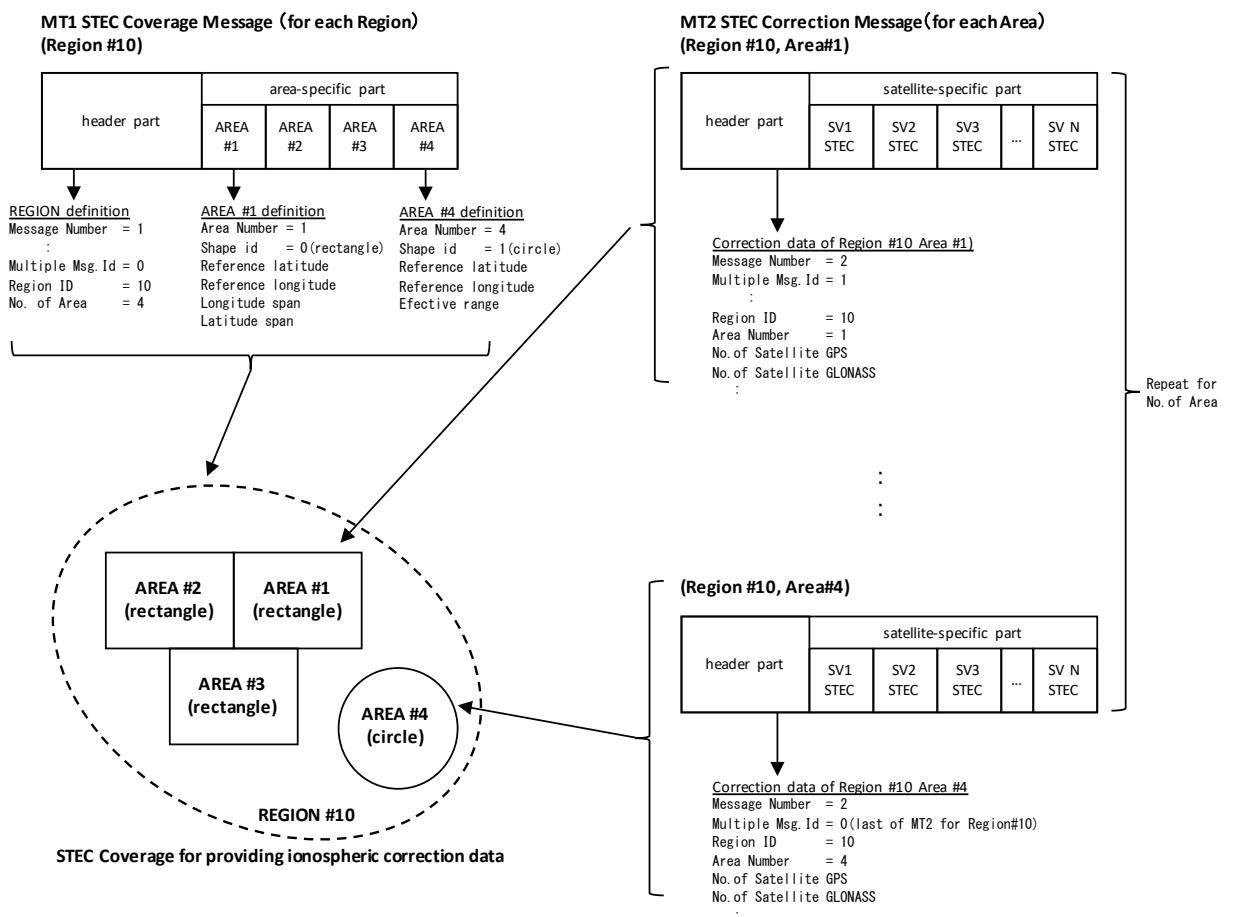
MT1 STEC Coverage Message（for each Region）
(Region #10)

| header part | area-specific part | | | |
|---|---|---|---|---|
| | AREA #1 | AREA #2 | AREA #3 | AREA #4 |

REGION definition
Message Number = 1
:
Multiple Msg.Id = 0
Region ID = 10
No. of Area = 4

AREA #1 definition
Area Number = 1
Shape id = 0(rectangle)
Reference latitude
Reference longitude
Longitude span
Latitude span

AREA #4 definition
Area Number = 4
Shape id = 1(circle)
Reference latitude
Reference longitude
Efective range

AREA #2 (rectangle)
AREA #1 (rectangle)
AREA #3 (rectangle)
AREA #4 (circle)
REGION #10

STEC Coverage for providing ionospheric correction data

MT2 STEC Correction Message（for each Area）
(Region #10, Area#1)

| header part | satellite-specific part | | | | |
|---|---|---|---|---|---|
| | SV1 STEC | SV2 STEC | SV3 STEC | … | SV N STEC |

Correction data of Region #10 Area #1)
Message Number = 2
Multiple Msg.Id = 1
:
Region ID = 10
Area Number = 1
No.of Satellite GPS
No.of Satellite GLONASS
:

Repeat for No.of Area

:
:

(Region #10, Area#4)

| header part | satellite-specific part | | | | |
|---|---|---|---|---|---|
| | SV1 STEC | SV2 STEC | SV3 STEC | … | SV N STEC |

Correction data of Region #10 Area #4
Message Number = 2
Multiple Msg.Id = 0(last of MT2 for Region#10)
Region ID = 10
Area Number = 4
No.of Satellite GPS
No.of Satellite GLONASS
: